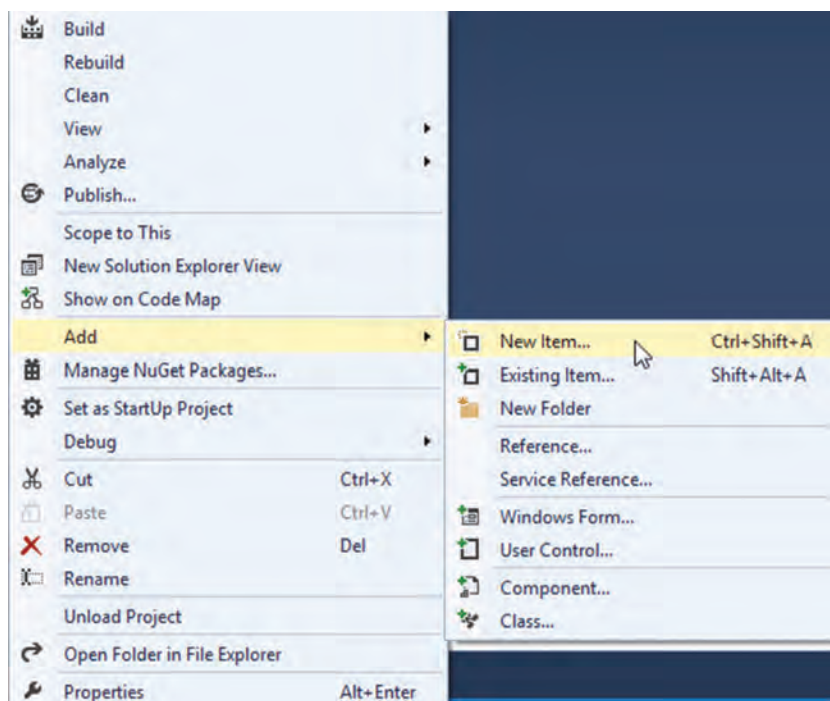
Build
Rebuild
Clean
View
Analyze
Publish...
Scope to This
New Solution Explorer View
Show on Code Map
Add
Manage NuGet Packages...
Set as StartUp Project
Debug
Cut Ctrl+X
Paste Ctrl+V
Remove Del
Rename
Unload Project
Open Folder in File Explorer
Properties Alt+Enter

New Item... Ctrl+Shift+A
Existing Item... Shift+Alt+A
New Folder
Reference...
Service Reference...
Windows Form...
User Control...
Component...
Class...